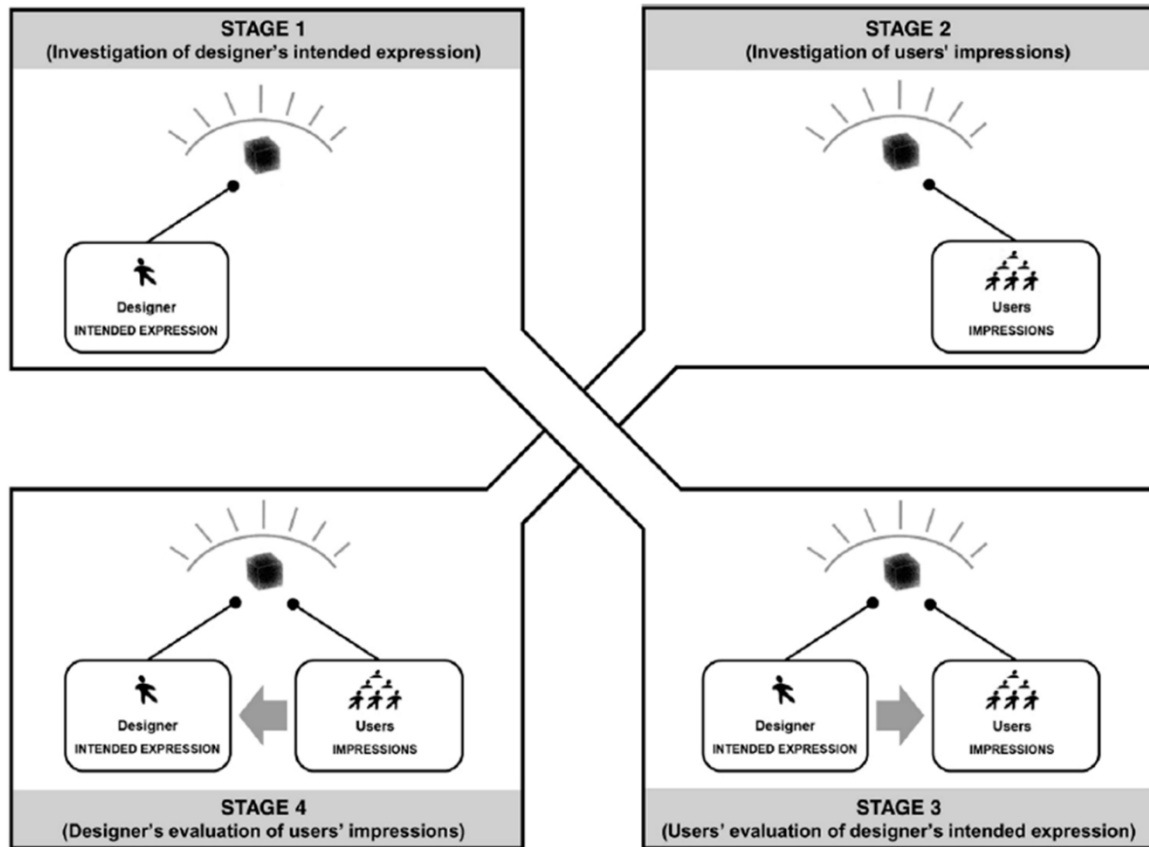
STAGE 1
(Investigation of designer's intended expression)

Designer
INTENDED EXPRESSION

STAGE 2
(Investigation of users' impressions)

Users
IMPRESSIONS

Designer
INTENDED EXPRESSION

Users
IMPRESSIONS

STAGE 4
(Designer's evaluation of users' impressions)

Designer
INTENDED EXPRESSION

Users
IMPRESSIONS

STAGE 3
(Users' evaluation of designer's intended expression)